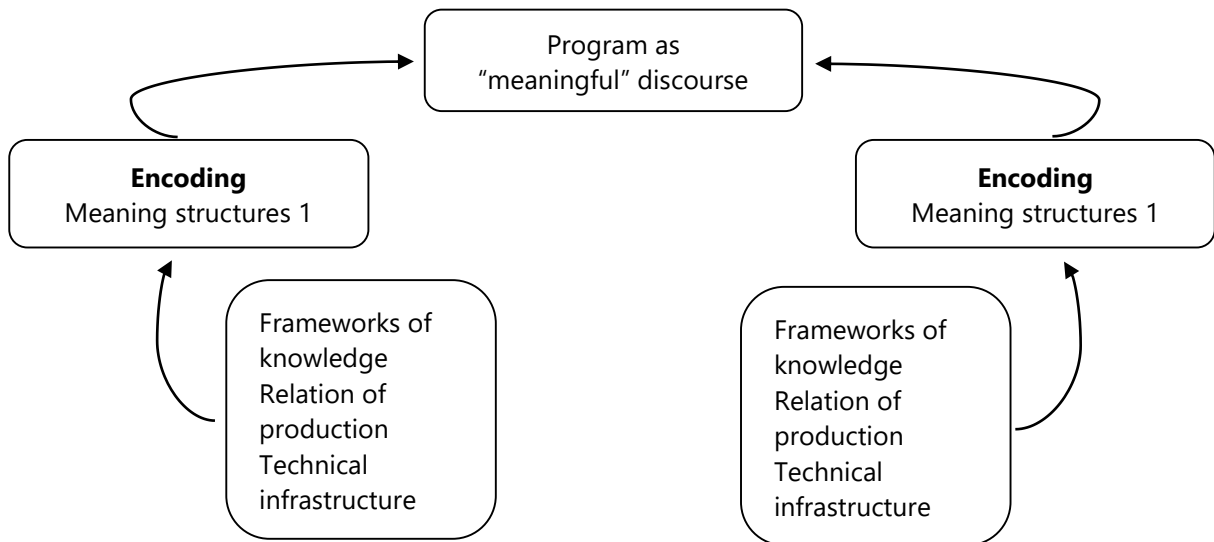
Program as “meaningful” discourse

**Encoding**
Meaning structures 1

**Encoding**
Meaning structures 1

Frameworks of knowledge
Relation of production
Technical infrastructure

Frameworks of knowledge
Relation of production
Technical infrastructure